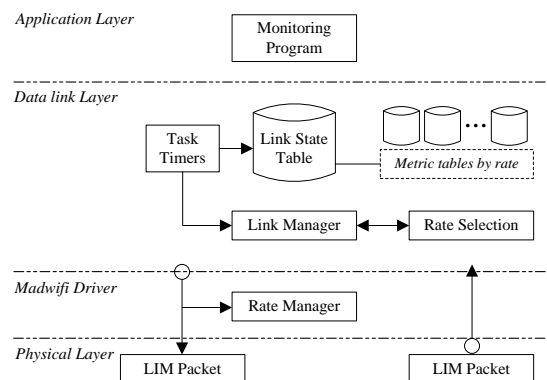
Application Layer

Monitoring Program

Data link Layer

Task Timers

Link State Table

...

Metric tables by rate

Link Manager

Rate Selection

Madwifi Driver

Rate Manager

Physical Layer

LIM Packet

LIM Packet